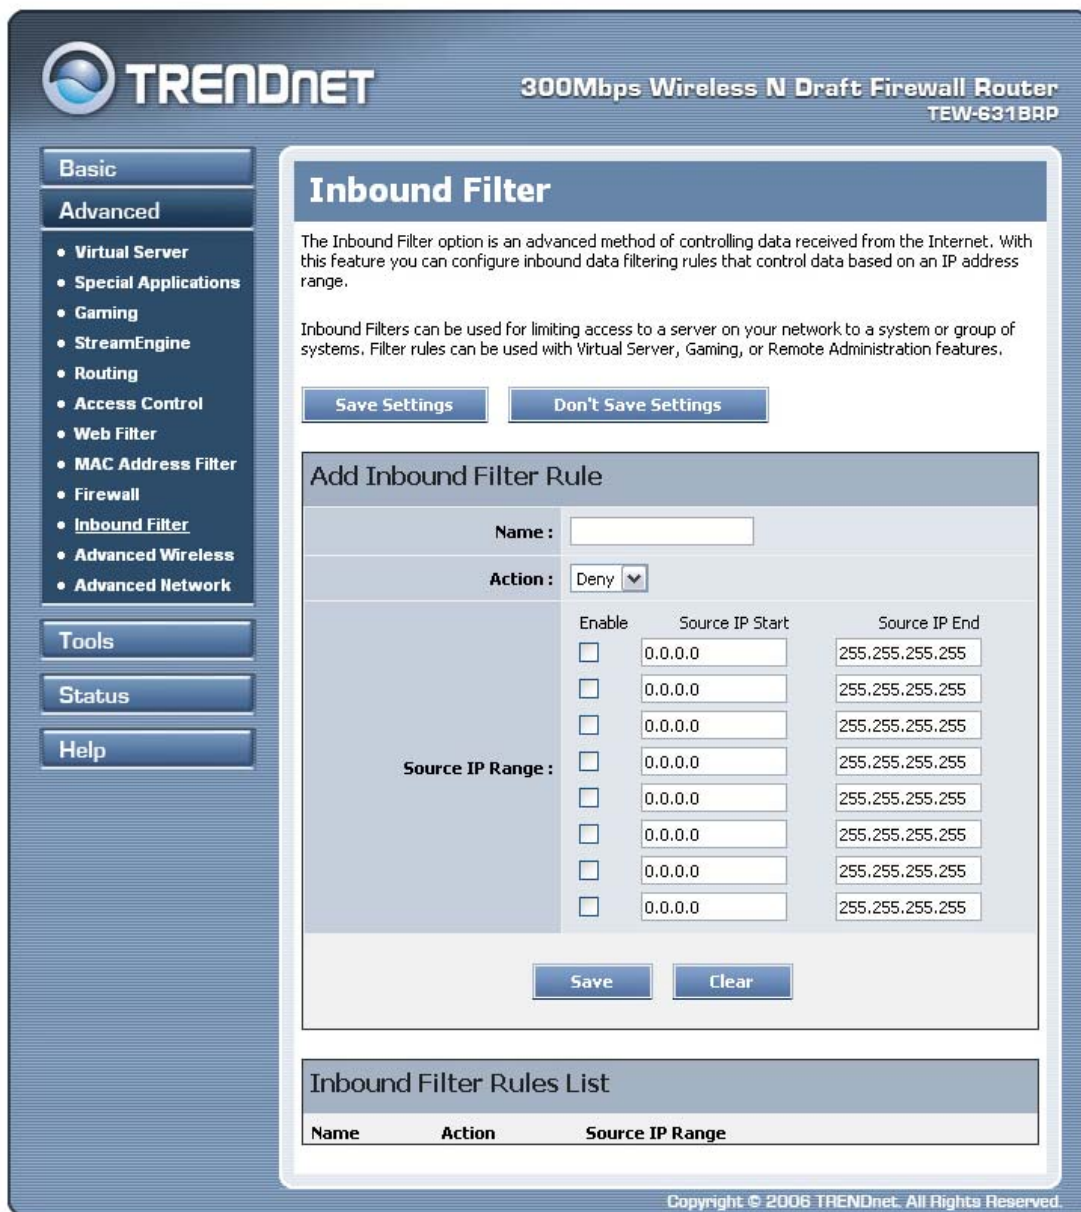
TRENDnet

300Mbps Wireless N Draft Firewall Router
TEW-631BRP

Basic
Advanced
• Virtual Server
• Special Applications
• Gaming
• StreamEngine
• Routing
• Access Control
• Web Filter
• MAC Address Filter
• Firewall
• Inbound Filter
• Advanced Wireless
• Advanced Network
Tools
Status
Help

Inbound Filter

The Inbound Filter option is an advanced method of controlling data received from the Internet. With this feature you can configure inbound data filtering rules that control data based on an IP address range.

Inbound Filters can be used for limiting access to a server on your network to a system or group of systems. Filter rules can be used with Virtual Server, Gaming, or Remote Administration features.

Save Settings | Don't Save Settings

Add Inbound Filter Rule

Name :

Action : Deny

| | Enable | Source IP Start | Source IP End |
|---|---|---|---|
| Source IP Range : | | 0.0.0.0 | 255.255.255.255 |
| | | 0.0.0.0 | 255.255.255.255 |
| | | 0.0.0.0 | 255.255.255.255 |
| | | 0.0.0.0 | 255.255.255.255 |
| | | 0.0.0.0 | 255.255.255.255 |
| | | 0.0.0.0 | 255.255.255.255 |
| | | 0.0.0.0 | 255.255.255.255 |
| | | 0.0.0.0 | 255.255.255.255 |

Save | Clear

Inbound Filter Rules List

| Name | Action | Source IP Range |
|---|---|---|

Copyright © 2006 TRENDnet. All Rights Reserved.